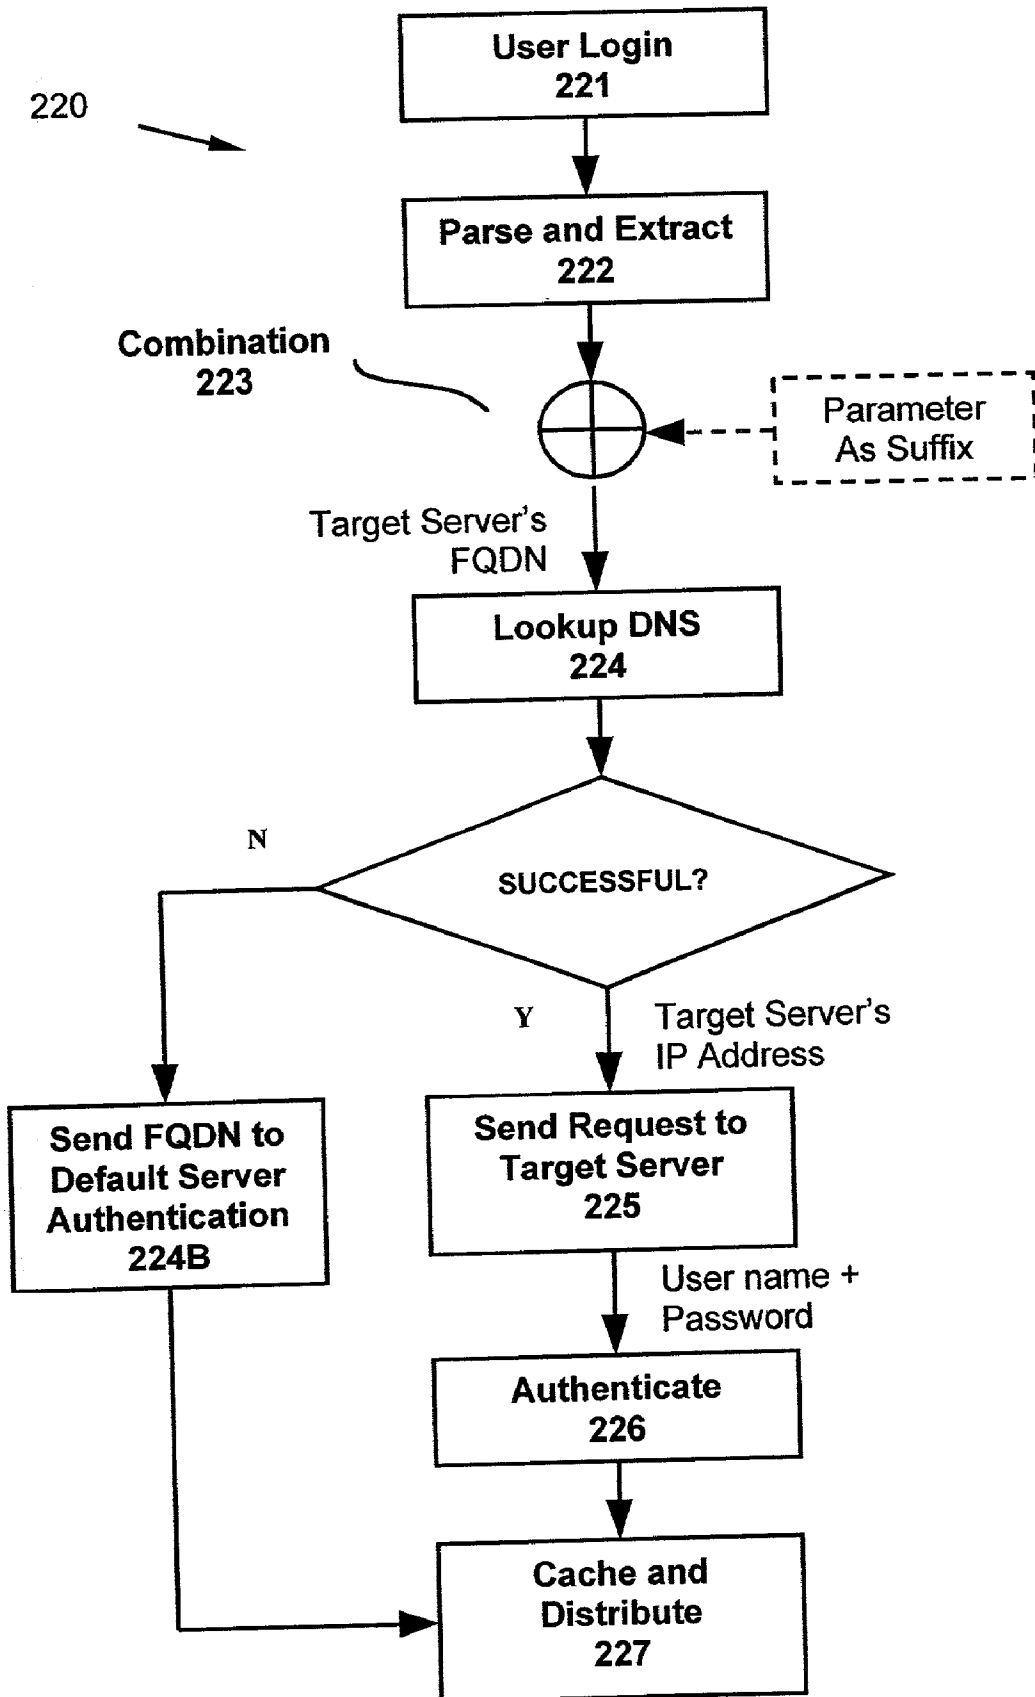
220

User Login
221

Parse and Extract
222

Combination
223

Parameter
As Suffix

Target Server's
FQDN

Lookup DNS
224

N

SUCCESSFUL?

Y

Target Server's
IP Address

Send FQDN to
Default Server
Authentication
224B

Send Request to
Target Server
225

User name +
Password

Authenticate
226

Cache and
Distribute
227